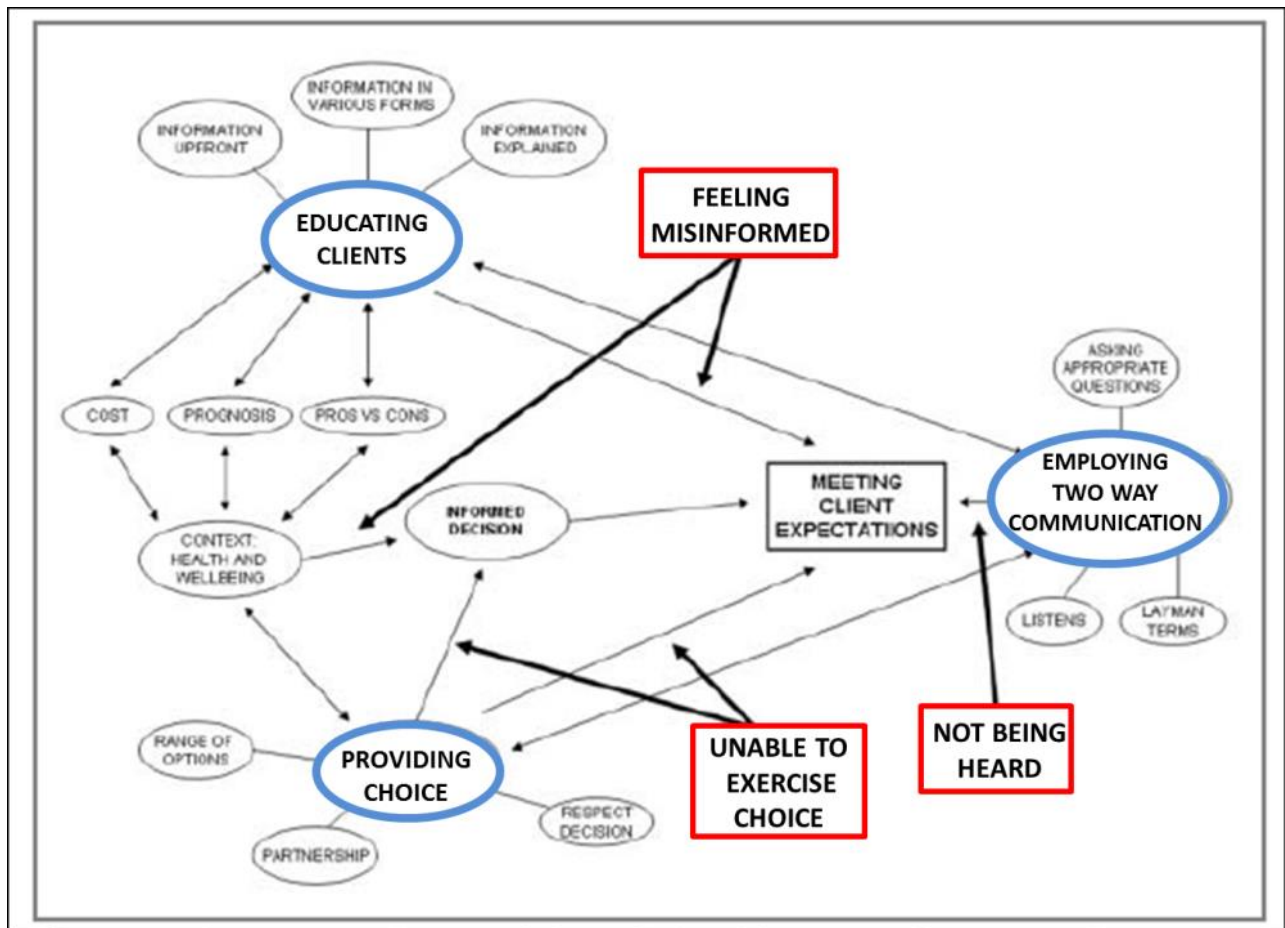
INFORMATION IN VARIOUS FORMS

INFORMATION UPFRONT

INFORMATION EXPLAINED

EDUCATING CLIENTS

FEELING MISINFORMED

ASKING APPROPRIATE QUESTIONS

COST

PROGNOSIS

PROS VS CONS

MEETING CLIENT EXPECTATIONS

EMPLOYING TWO WAY COMMUNICATION

CONTEXT: HEALTH AND WELLBEING

INFORMED DECISION

LISTENS

LAYMAN TERMS

RANGE OF OPTIONS

PROVIDING CHOICE

UNABLE TO EXERCISE CHOICE

NOT BEING HEARD

RESPECT DECISION

PARTNERSHIP